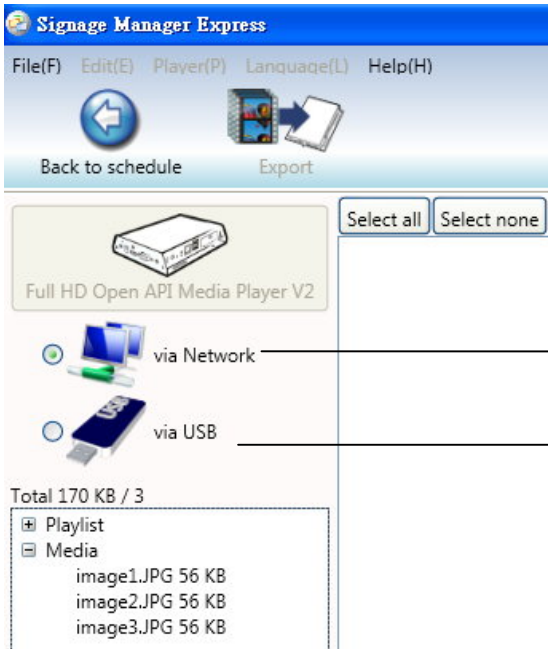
Signage Manager Express

File(F) Edit(E) Player(P) Language(L) Help(H)

Back to schedule

Export

Select all

Select none

Full HD Open API Media Player V2

via Network

USB

via USB

Total 170 KB / 3

Playlist

Media

image1.JPG 56 KB

image2.JPG 56 KB

image3.JPG 56 KB